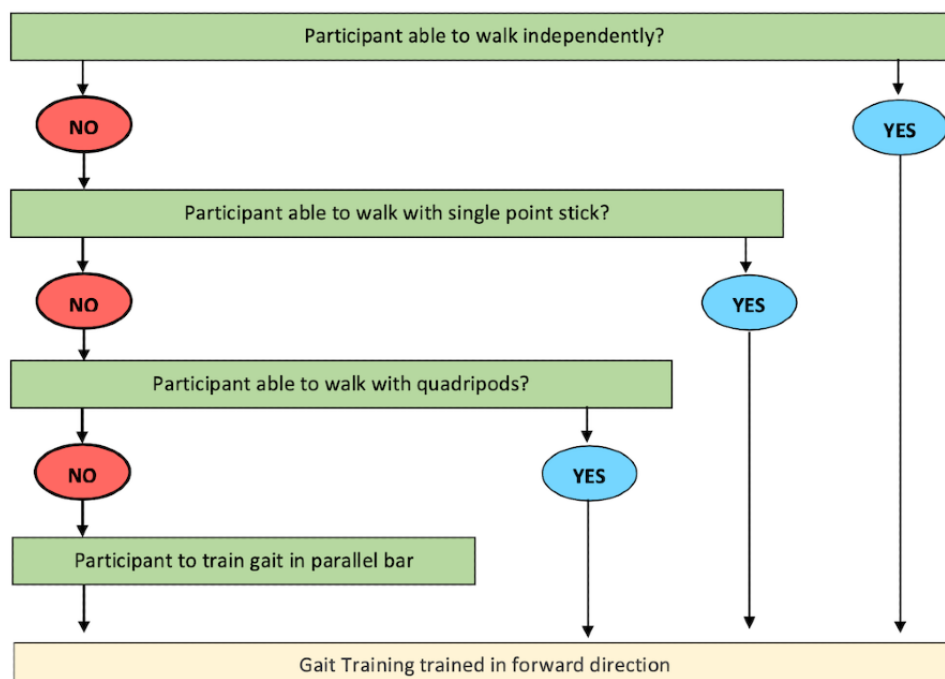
Participant able to walk independently?

NO

YES

Participant able to walk with single point stick?

NO

YES

Participant able to walk with quadripods?

NO

YES

Participant to train gait in parallel bar

Gait Training trained in forward direction